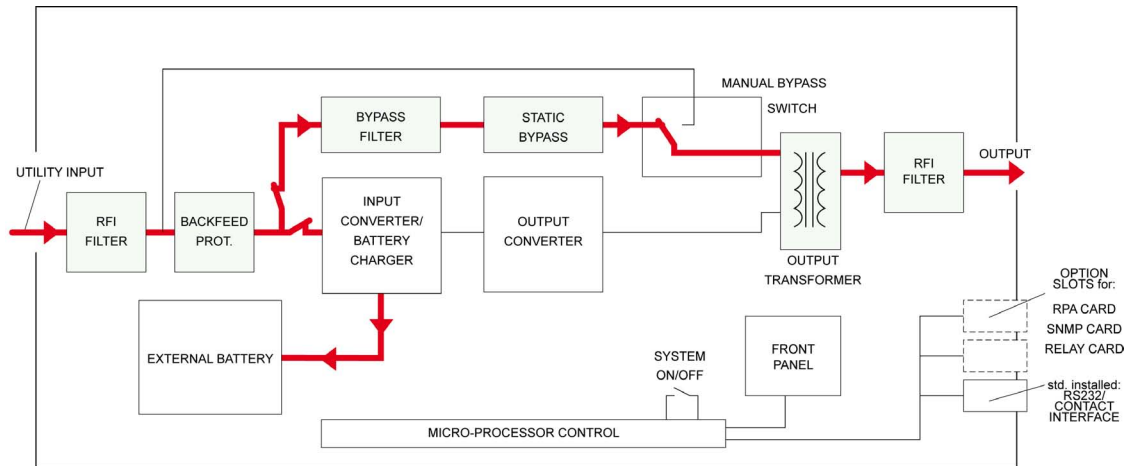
MANUAL BYPASS

SWITCH

BYPASS FILTER

STATIC BYPASS

UTILITY INPUT

RFI FILTER

BACKFEED PROT.

INPUT CONVERTER/ BATTERY CHARGER

OUTPUT CONVERTER

OUTPUT TRANSFORMER

RFI FILTER

OUTPUT

OPTION SLOTS for:

RPA CARD

SNMP CARD

RELAY CARD

std. installed: RS232/ CONTACT INTERFACE

EXTERNAL BATTERY

SYSTEM ON/OFF

FRONT PANEL

MICRO-PROCESSOR CONTROL